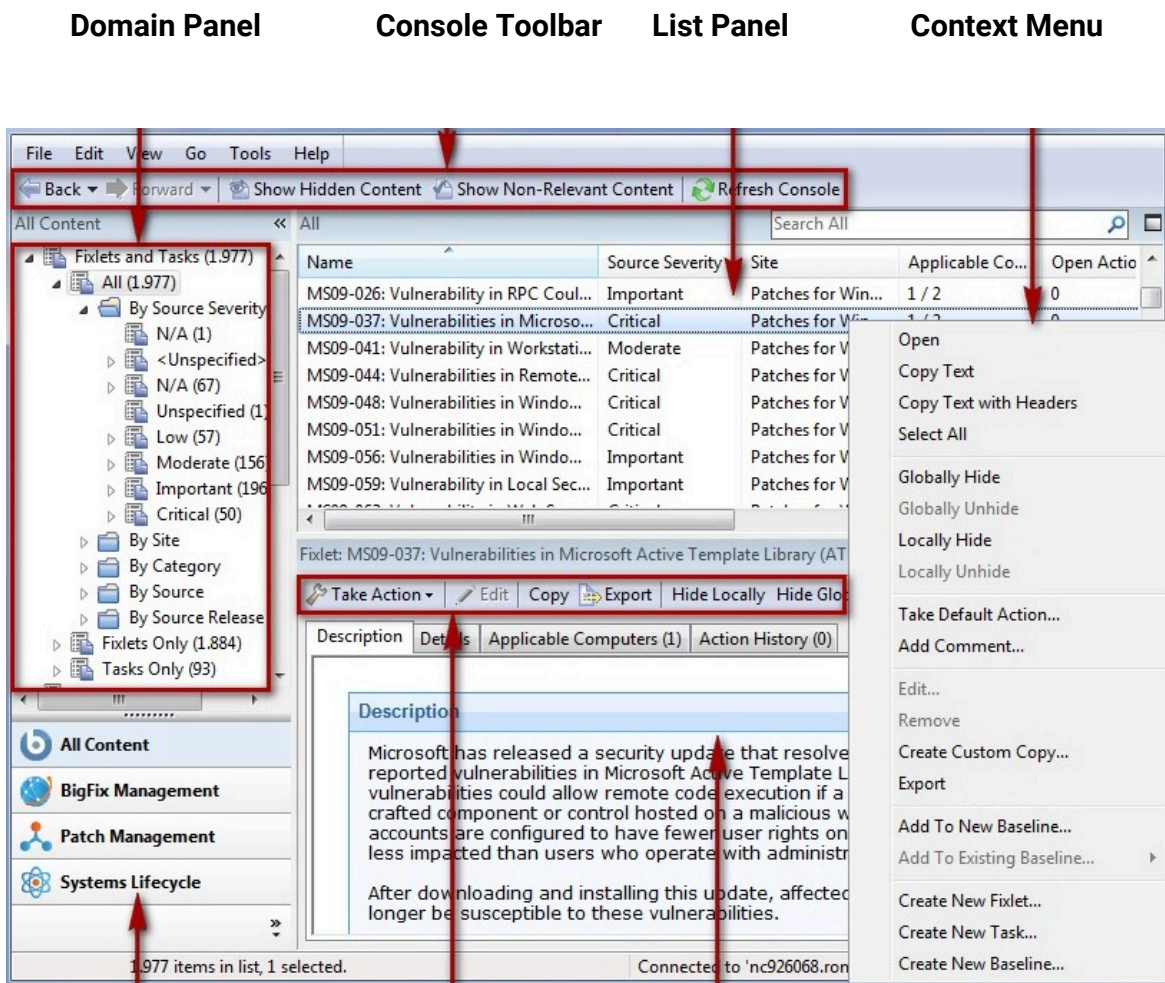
Domain Panel Console Toolbar List Panel Context Menu

File Edit View Go Tools Help

Back Forward Show Hidden Content Show Non-Relevant Content Refresh Console

All Content «

Fixlets and Tasks (1.977)
All (1.977)
By Source Severity
N/A (1)
<Unspecified>
N/A (67)
Unspecified (1)
Low (57)
Moderate (156)
Important (196)
Critical (50)
By Site
By Category
By Source
By Source Release
Fixlets Only (1.884)
Tasks Only (93)

All Content
BigFix Management
Patch Management
Systems Lifecycle

1.977 items in list, 1 selected.

All Search All

| Name | Source Severity | Site | Applicable Co... | Open Actio |
|---|---|---|---|---|
| MS09-026: Vulnerability in RPC Coul... | Important | Patches for Win... | 1 / 2 | 0 |
| MS09-037: Vulnerabilities in Microso... | Critical | Patches for W | | |
| MS09-041: Vulnerability in Workstati... | Moderate | Patches for W | | |
| MS09-044: Vulnerabilities in Remote... | Critical | Patches for W | | |
| MS09-048: Vulnerabilities in Windo... | Critical | Patches for W | | |
| MS09-051: Vulnerabilities in Windo... | Critical | Patches for W | | |
| MS09-056: Vulnerabilities in Windo... | Important | Patches for W | | |
| MS09-059: Vulnerability in Local Sec... | Important | Patches for W | | |

Fixlet: MS09-037: Vulnerabilities in Microsoft Active Template Library (AT

Take Action Edit Copy Export Hide Locally Hide Glo

Description Details Applicable Computers (1) Action History (0)

Description

Microsoft has released a security update that resolve reported vulnerabilities in Microsoft Active Template L vulnerabilities could allow remote code execution if a crafted component or control hosted on a malicious w accounts are configured to have fewer user rights on less impacted than users who operate with administr

After downloading and installing this update, affected longer be susceptible to these vulnerabilities.

Connected to 'nc926068.ron

Open
Copy Text
Copy Text with Headers
Select All
Globally Hide
Globally Unhide
Locally Hide
Locally Unhide
Take Default Action...
Add Comment...
Edit...
Remove
Create Custom Copy...
Export
Add To New Baseline...
Add To Existing Baseline...
Create New Fixlet...
Create New Task...
Create New Baseline...